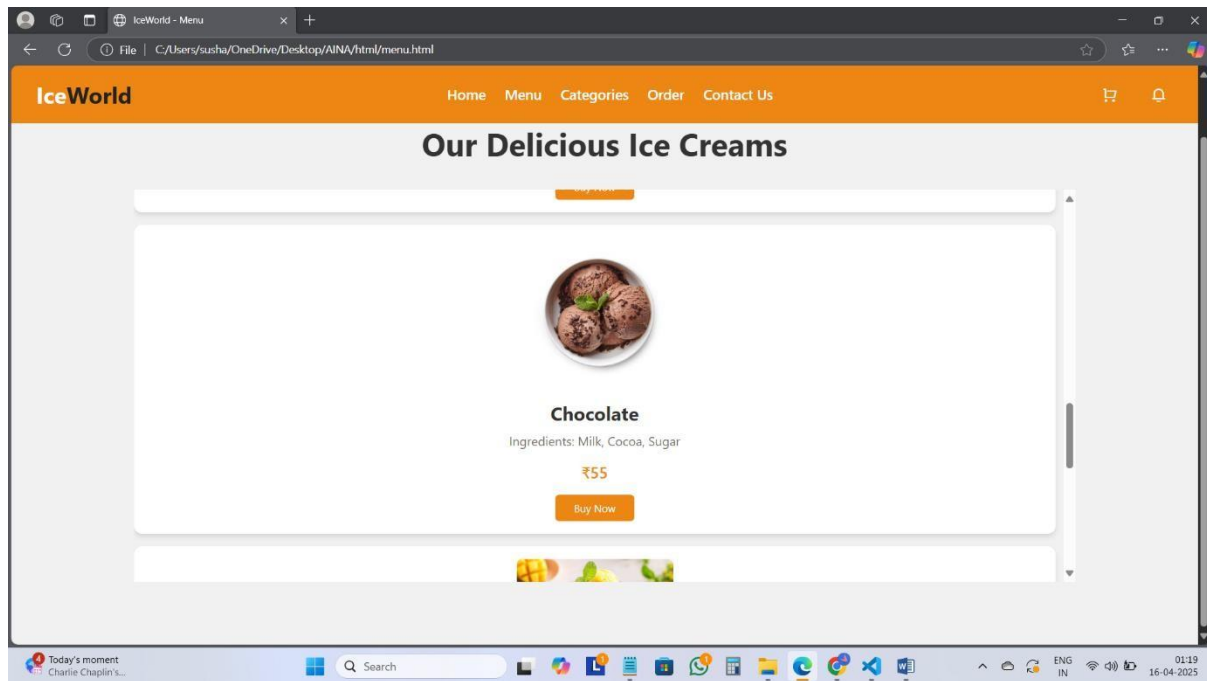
IceWorld - Menu

File | C:/Users/susha/OneDrive/Desktop/AINA/html/menu.html

IceWorld

Home Menu Categories Order Contact Us

Our Delicious Ice Creams

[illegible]

Chocolate

Ingredients: Milk, Cocoa, Sugar

₹55

Buy Now

Today's moment
Charlie Chaplin's...

Search

ENG
IN

01:19
16-04-2025